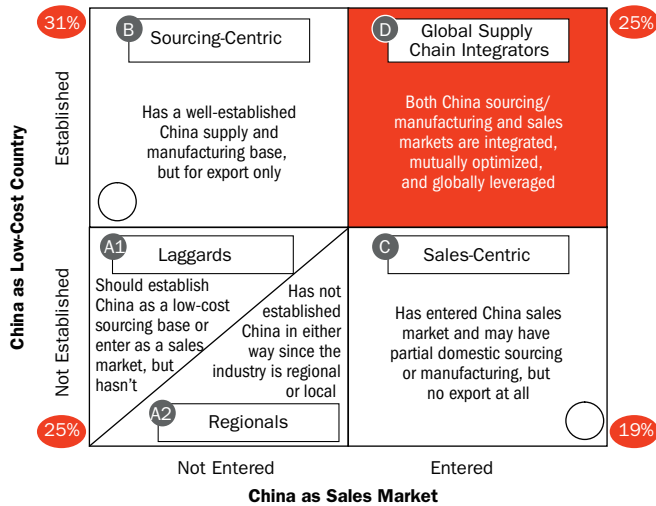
31%

B Sourcing-Centric

Has a well-established China supply and manufacturing base, but for export only

D Global Supply Chain Integrators

25%

Both China sourcing/ manufacturing and sales markets are integrated, mutually optimized, and globally leveraged

China as Low-Cost Country

Established

Not Established

A1 Laggards

Should establish China as a low-cost sourcing base or enter as a sales market, but hasn't

Has not established China in either way since the industry is regional or local

A2 Regionals

C Sales-Centric

Has entered China sales market and may have partial domestic sourcing or manufacturing, but no export at all

25%

19%

Not Entered

Entered

China as Sales Market